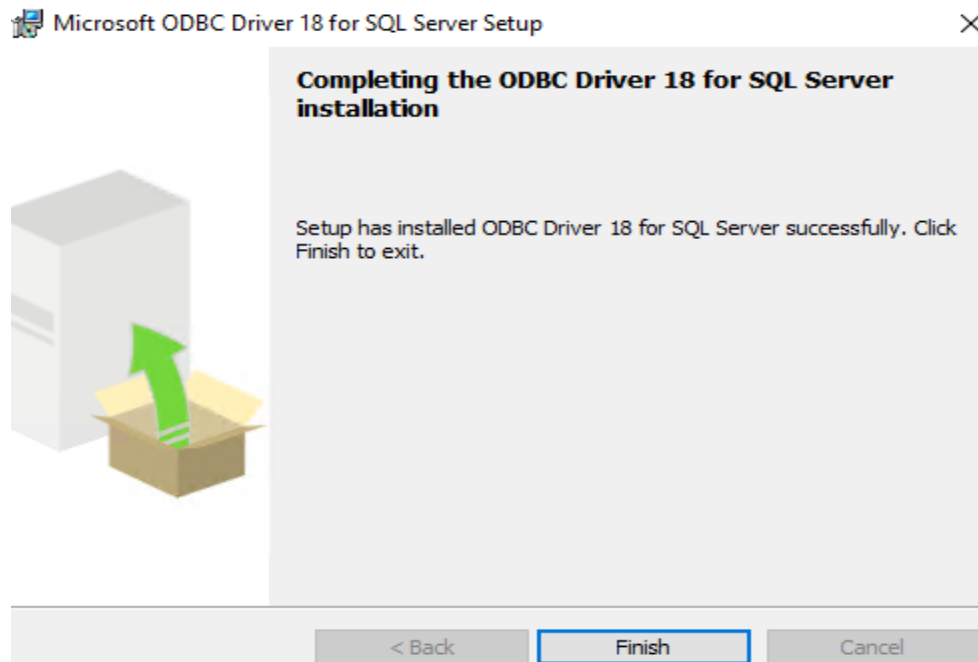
Microsoft ODBC Driver 18 for SQL Server Setup

×

Completing the ODBC Driver 18 for SQL Server installation

Setup has installed ODBC Driver 18 for SQL Server successfully. Click Finish to exit.

< Back

Finish

Cancel